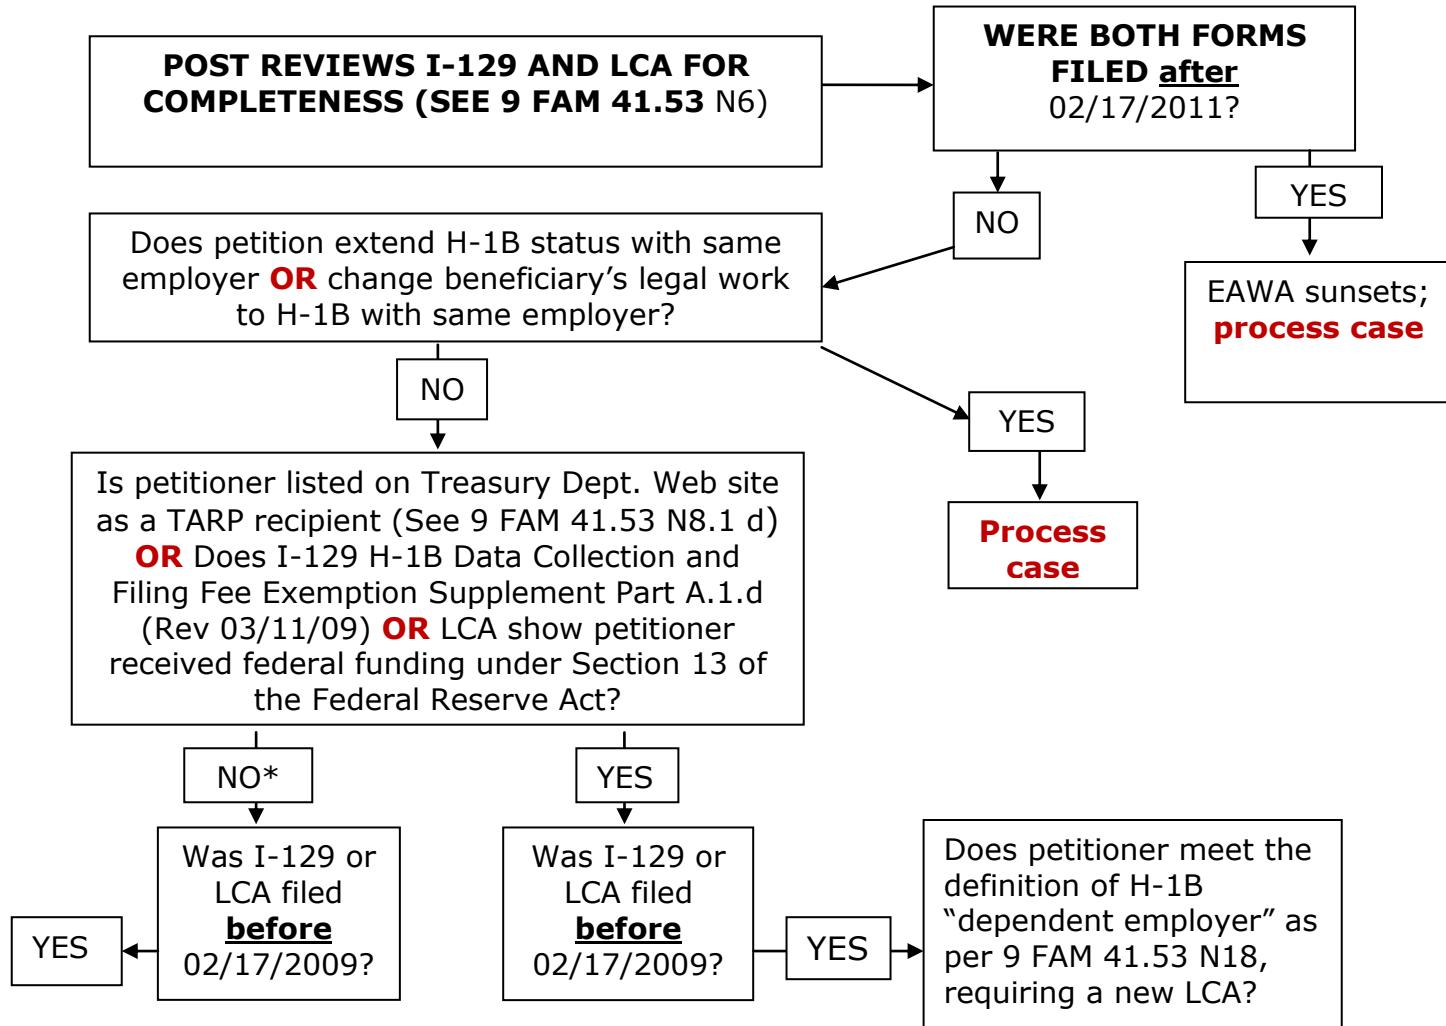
POST REVIEWS I-129 AND LCA FOR COMPLETENESS (SEE 9 FAM 41.53 N6)

WERE BOTH FORMS FILED after 02/17/2011?

NO

YES

EAWA sunsets; process case

Does petition extend H-1B status with same employer OR change beneficiary's legal work to H-1B with same employer?

NO

YES

Process case

Is petitioner listed on Treasury Dept. Web site as a TARP recipient (See 9 FAM 41.53 N8.1 d) OR Does I-129 H-1B Data Collection and Filing Fee Exemption Supplement Part A.1.d (Rev 03/11/09) OR LCA show petitioner received federal funding under Section 13 of the Federal Reserve Act?

NO*

YES

YES

Was I-129 or LCA filed before 02/17/2009?

Was I-129 or LCA filed before 02/17/2009?

YES

Does petitioner meet the definition of H-1B "dependent employer" as per 9 FAM 41.53 N18, requiring a new LCA?